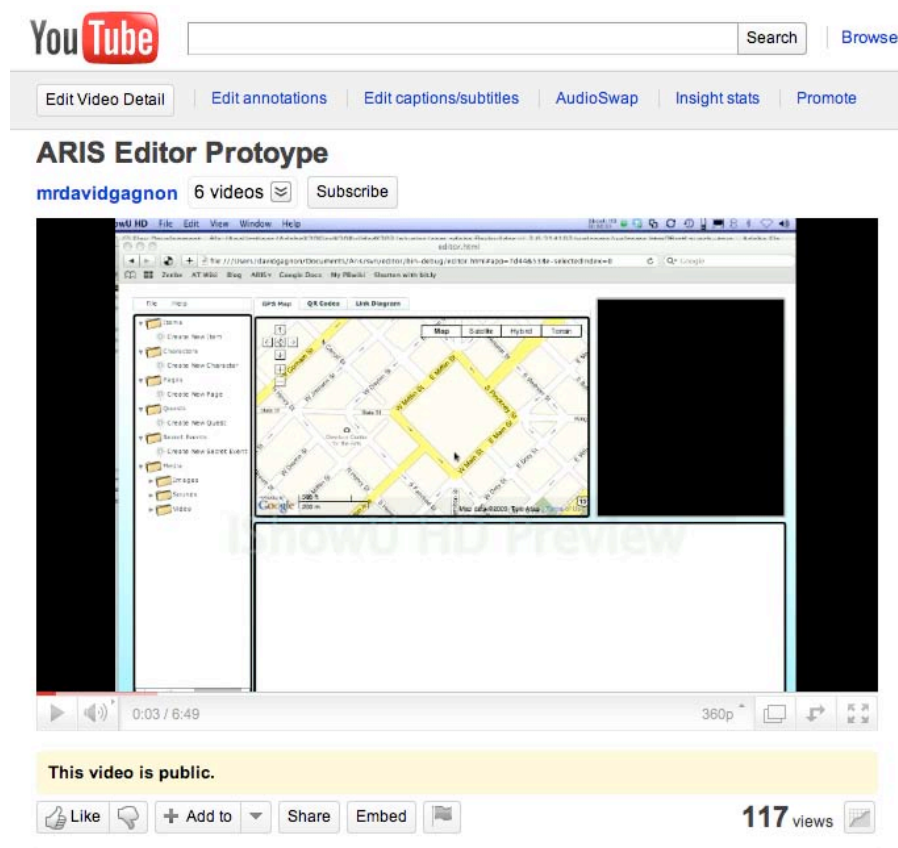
YouTube

Search

Browse

Edit Video Detail | Edit annotations | Edit captions/subtitles | AudioSwap | Insight stats | Promote

ARIS Editor Protoype

mrdavidgagnon 6 videos Subscribe

owU HD File Edit View Window Help

editor.html

File Help

GPS Map QR Codes Link Diagram

Items
Create New Item
Characters
Create New Character
Pages
Create New Page
Quests
Create New Quest
Secret Events
Create New Secret Event
Media
Images
Sounds
Video

Map Satellite Hybrid Terrain

Google

Map data ©2009 Tele Atlas

iShowU HD Preview

0:03 / 6:49 360p

This video is public.

Like Add to Share Embed

117 views